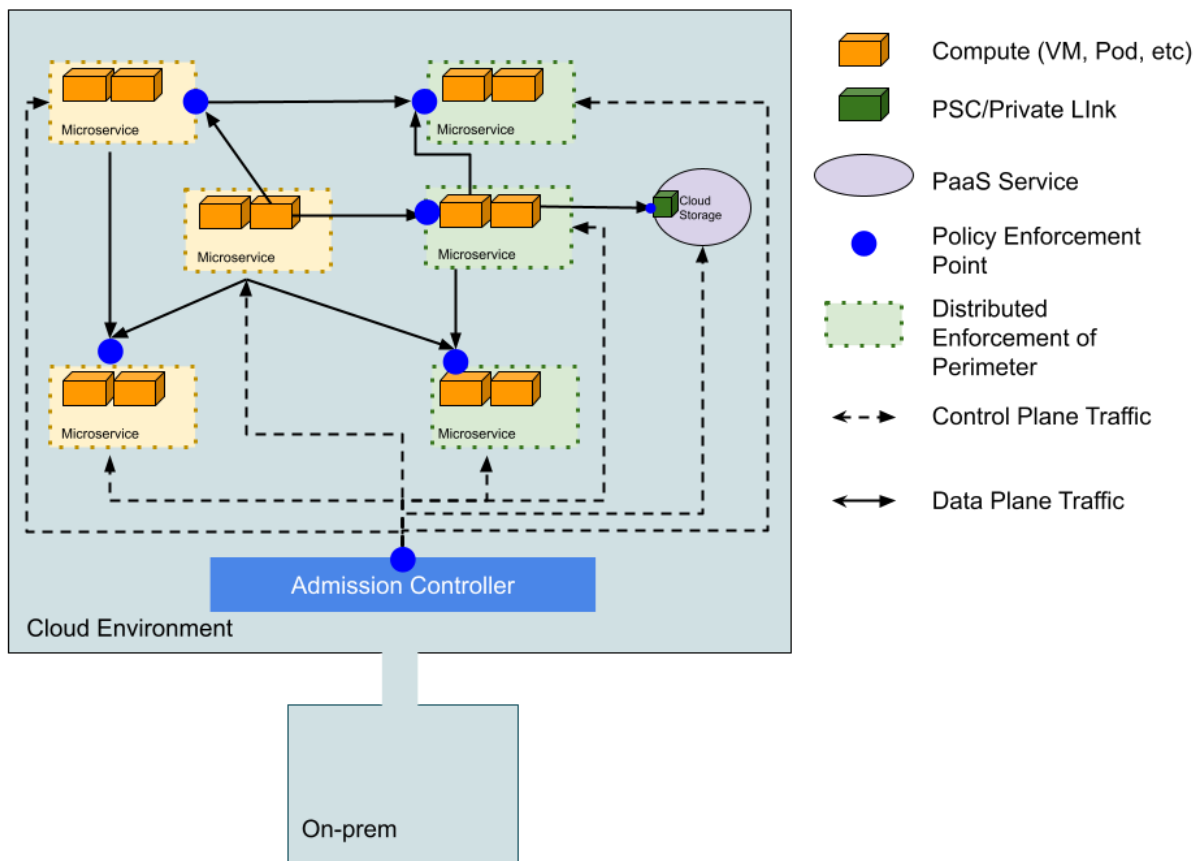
Microservice

Microservice

Microservice

Microservice

Cloud Storage

Microservice

Microservice

Admission Controller

Cloud Environment

On-prem

Compute (VM, Pod, etc)

PSC/Private LInk

PaaS Service

Policy Enforcement Point

Distributed Enforcement of Perimeter

Control Plane Traffic

Data Plane Traffic